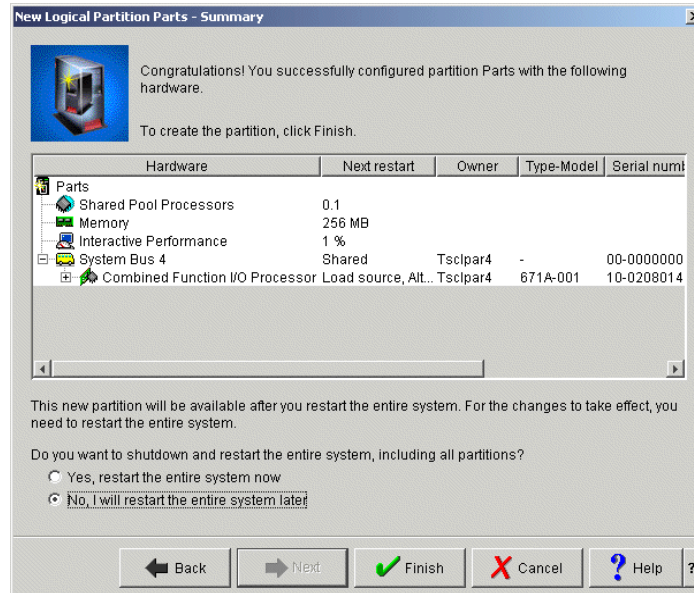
New Logical Partition Parts - Summary

Congratulations! You successfully configured partition Parts with the following hardware.

To create the partition, click Finish.

| Hardware | Next restart | Owner | Type-Model | Serial numb |
|---|---|---|---|---|
| Parts | | | | |
| Shared Pool Processors | 0.1 | | | |
| Memory | 256 MB | | | |
| Interactive Performance | 1 % | | | |
| System Bus 4 | Shared | Tsclpar4 | - | 00-0000000 |
| Combined Function I/O Processor | Load source, Alt... | Tsclpar4 | 671A-001 | 10-0208014 |

This new partition will be available after you restart the entire system. For the changes to take effect, you need to restart the entire system.

Do you want to shutdown and restart the entire system, including all partitions?

Yes, restart the entire system now

No, I will restart the entire system later

Back Next Finish Cancel Help